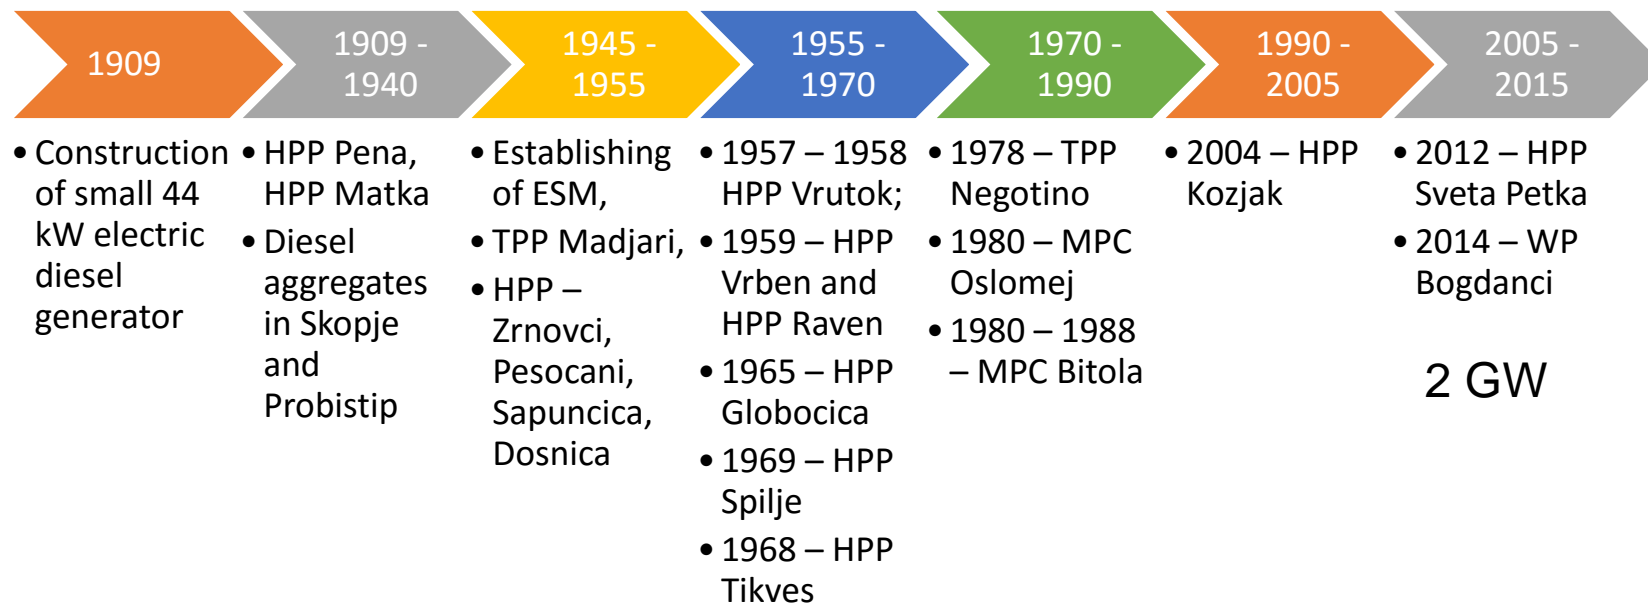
1909

- Construction of small 44 kW electric diesel generator

1909 - 1940

- HPP Pena, HPP Matka
- Diesel aggregates in Skopje and Probistip

1945 - 1955

- Establishing of ESM,
- TPP Madjari,
- HPP – Zrnovci, Pesocani, Sapuncica, Dosnica

1955 - 1970

- 1957 – 1958 HPP Vrutok;
- 1959 – HPP Vrben and HPP Raven
- 1965 – HPP Globocica
- 1969 – HPP Spilje
- 1968 – HPP Tikves

1970 - 1990

- 1978 – TPP Negotino
- 1980 – MPC Oslomej
- 1980 – 1988 – MPC Bitola

1990 - 2005

- 2004 – HPP Kozjak

2005 - 2015

- 2012 – HPP Sveta Petka
- 2014 – WP Bogdanci

2 GW